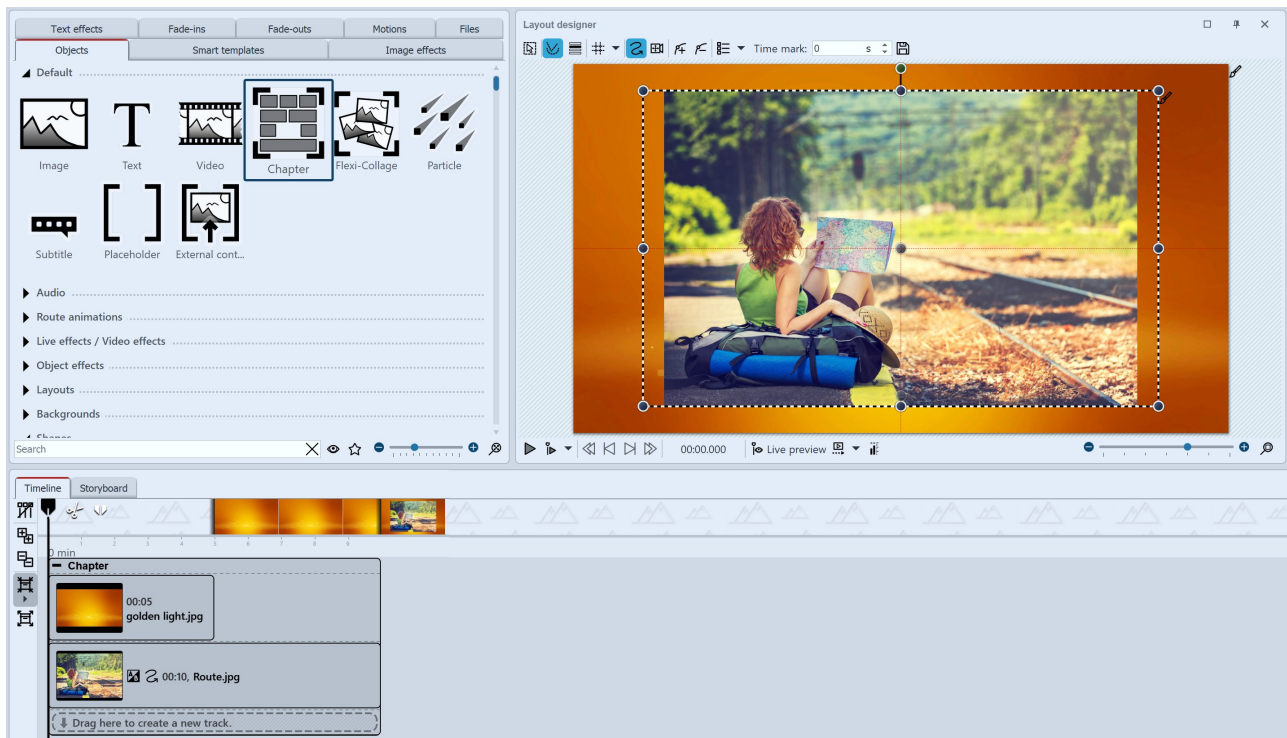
Text effects | Fade-ins | Fade-outs | Motions | Files
Objects | Smart templates | Image effects

Default

Image
Text
Video
Chapter
Flexi-Collage
Particle
Subtitle
Placeholder
External cont...

Audio
Route animations
Live effects / Video effects
Object effects
Layouts
Backgrounds

Search

Layout designer

Time mark: 0 s

00:00.000
Live preview

Timeline
Storyboard

0 min
Chapter
00:05
golden light.jpg
00:10, Route.jpg
Drag here to create a new track.